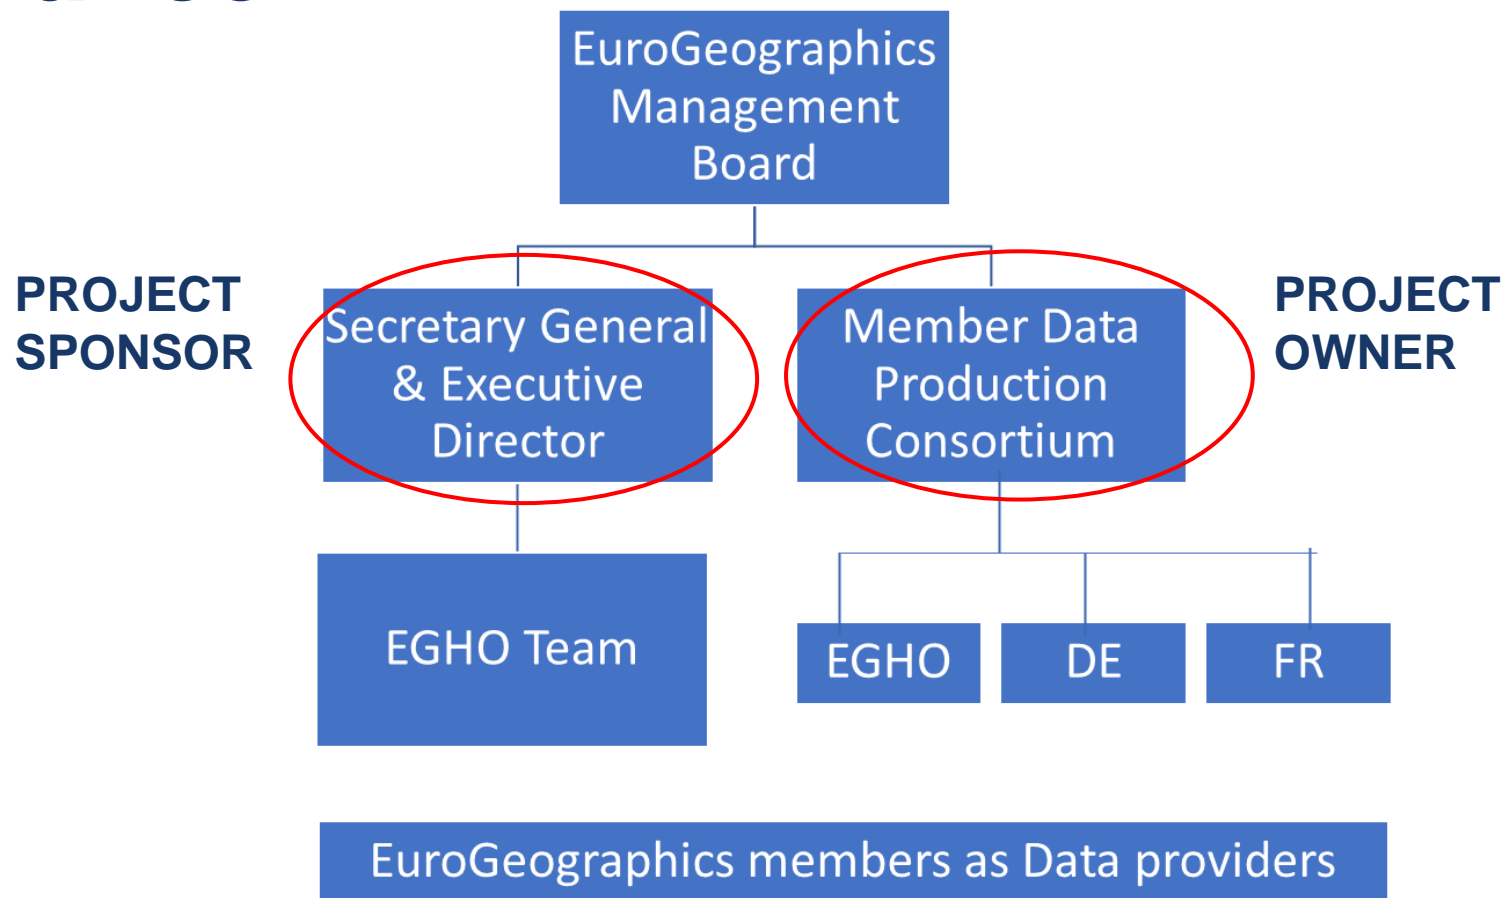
EuroGeographics Management Board

PROJECT SPONSOR

Secretary General & Executive Director

Member Data Production Consortium

PROJECT OWNER

EGHO Team

EGHO

DE

FR

EuroGeographics members as Data providers